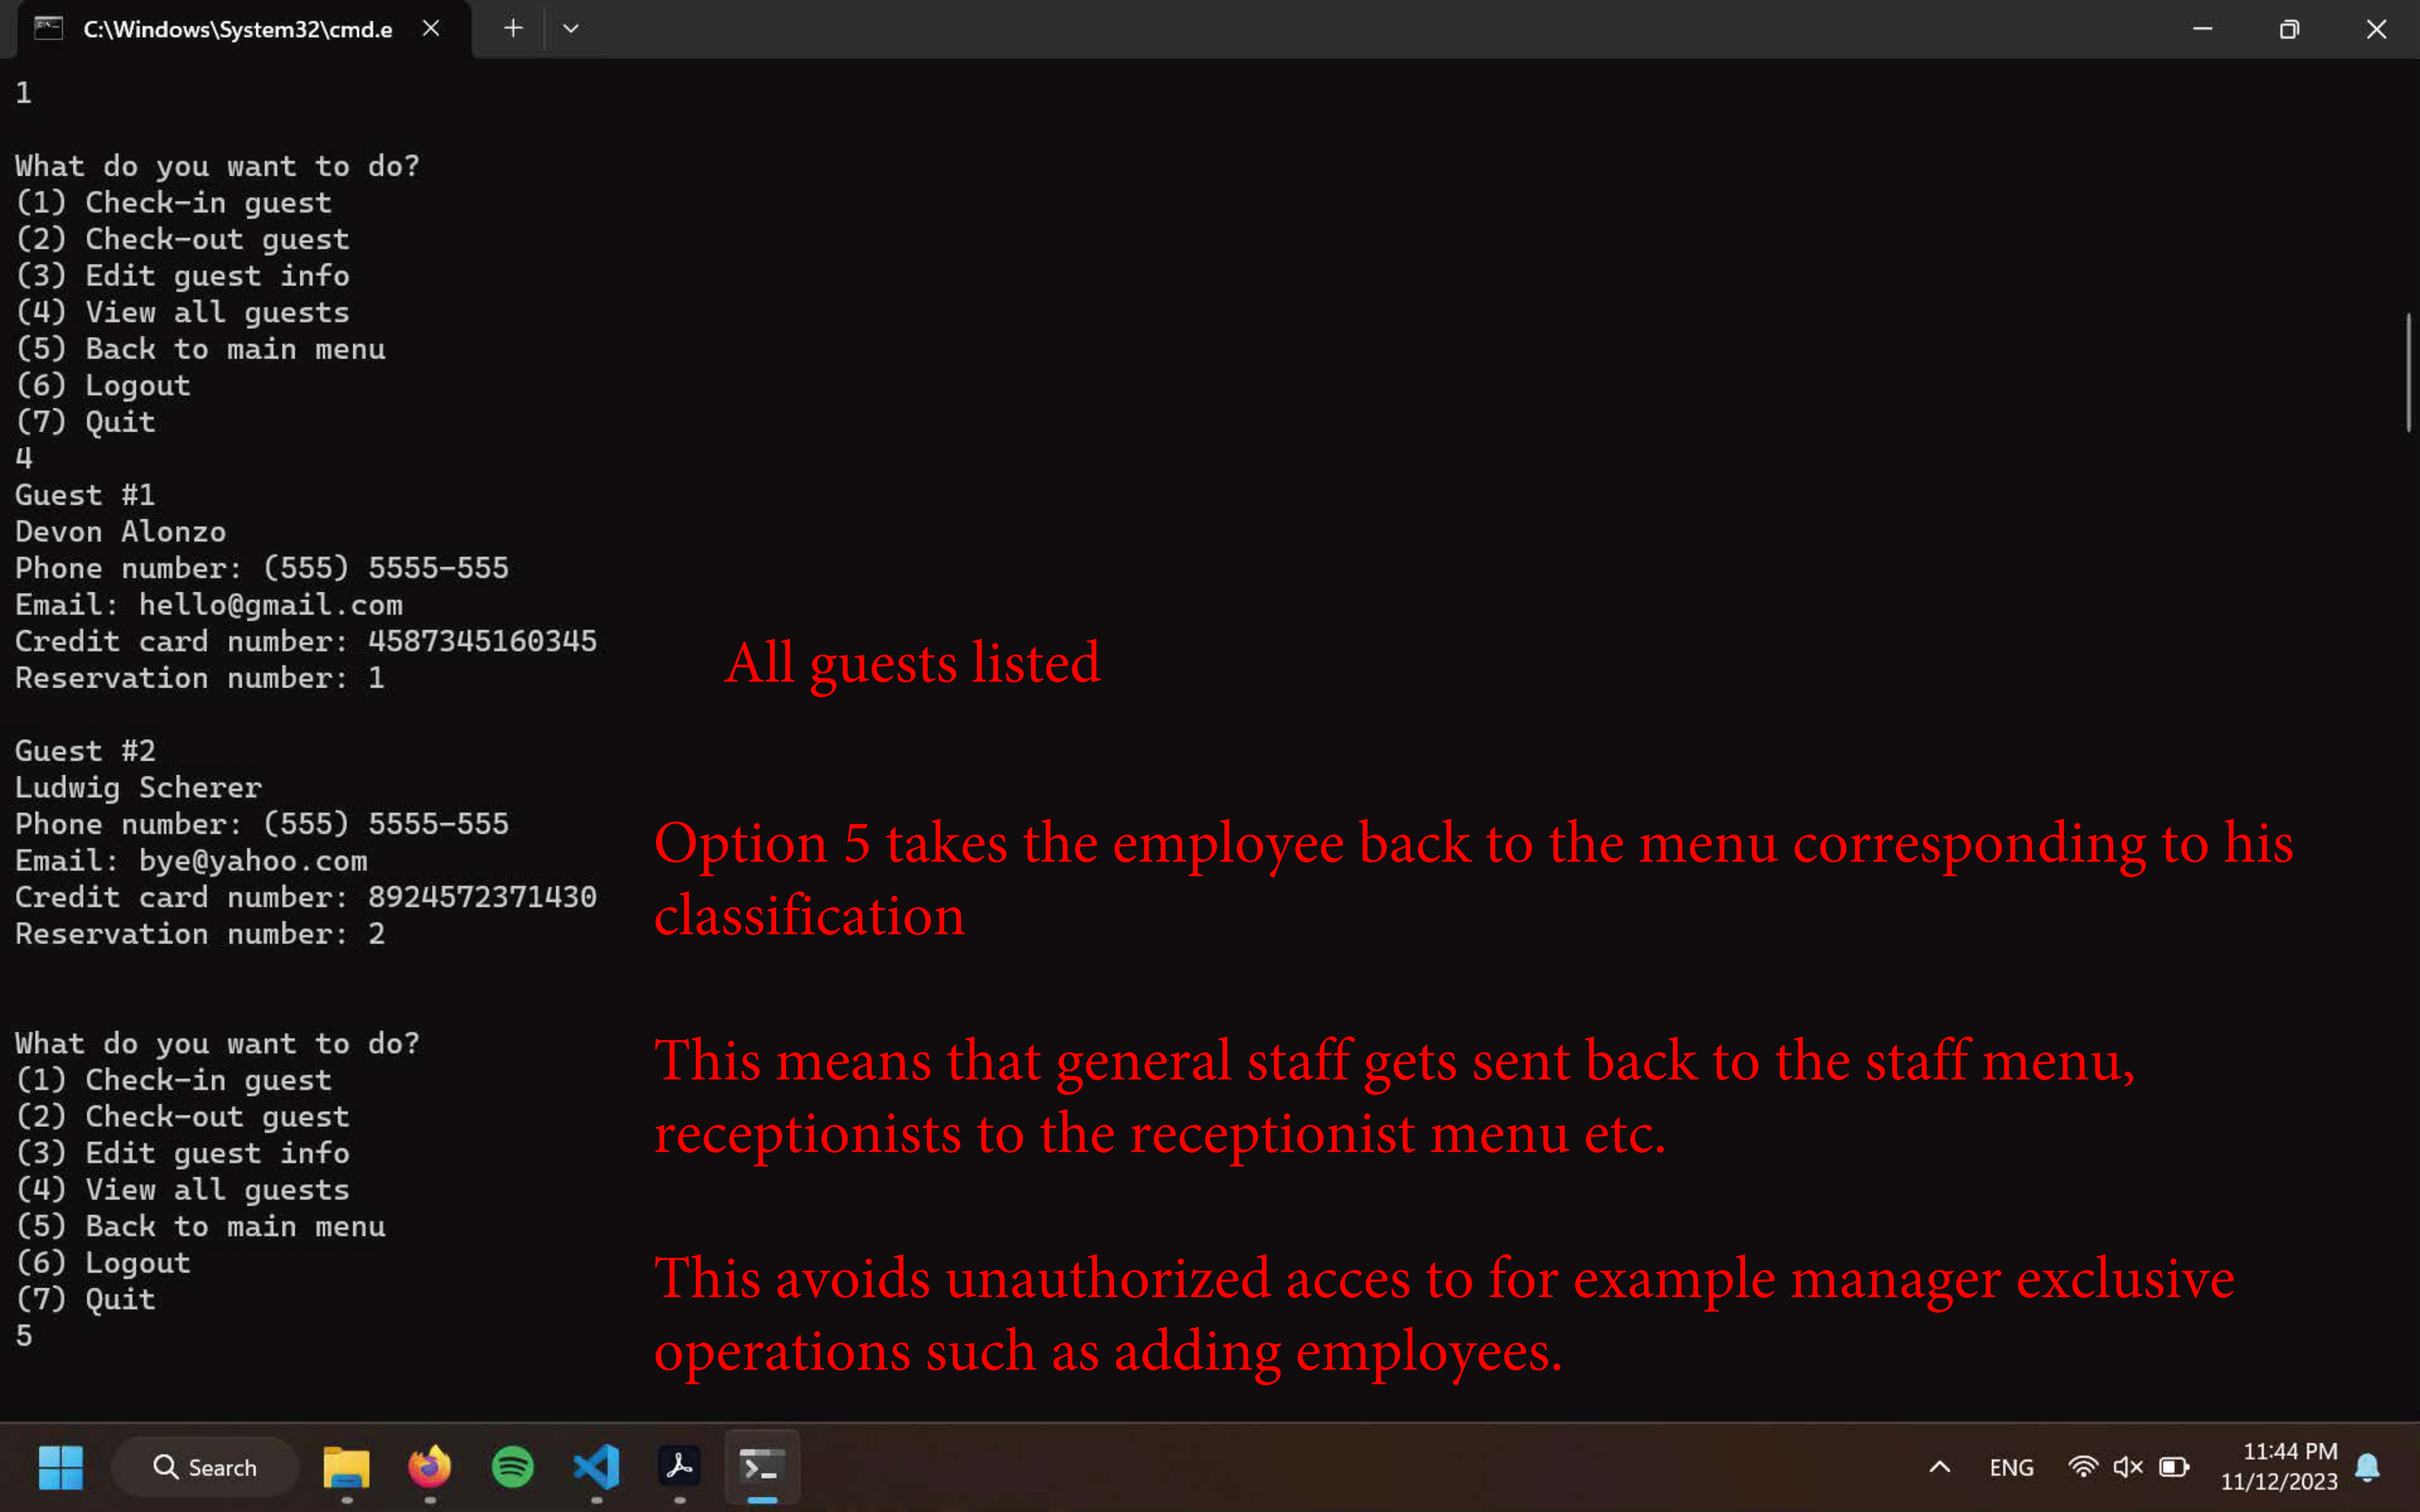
C:\Windows\System32\cmd.e

1

What do you want to do?
(1) Check-in guest
(2) Check-out guest
(3) Edit guest info
(4) View all guests
(5) Back to main menu
(6) Logout
(7) Quit
4
Guest #1
Devon Alonzo
Phone number: (555) 5555-555
Email: hello@gmail.com
Credit card number: 4587345160345
Reservation number: 1

Guest #2
Ludwig Scherer
Phone number: (555) 5555-555
Email: bye@yahoo.com
Credit card number: 8924572371430
Reservation number: 2

What do you want to do?
(1) Check-in guest
(2) Check-out guest
(3) Edit guest info
(4) View all guests
(5) Back to main menu
(6) Logout
(7) Quit
5

All guests listed

Option 5 takes the employee back to the menu corresponding to his classification

This means that general staff gets sent back to the staff menu, receptionists to the receptionist menu etc.

This avoids unauthorized acces to for example manager exclusive operations such as adding employees.

Search

ENG

11:44 PM
11/12/2023